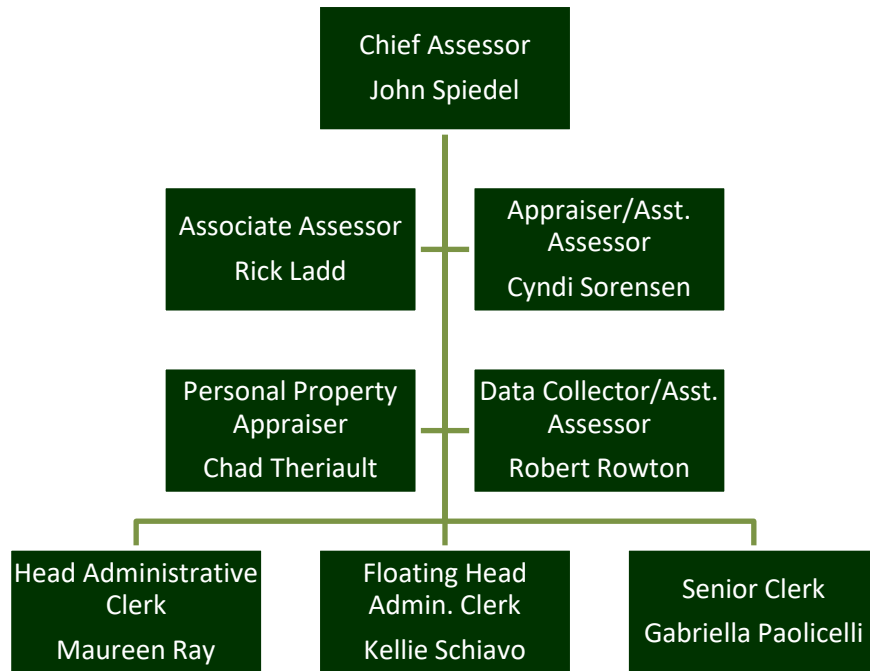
Chief Assessor
John Spiedel

Associate Assessor
Rick Ladd

Appraiser/Asst. Assessor
Cyndi Sorensen

Personal Property Appraiser
Chad Theriault

Data Collector/Asst. Assessor
Robert Rowton

Head Administrative Clerk
Maureen Ray

Floating Head Admin. Clerk
Kellie Schiavo

Senior Clerk
Gabriella Paolicelli